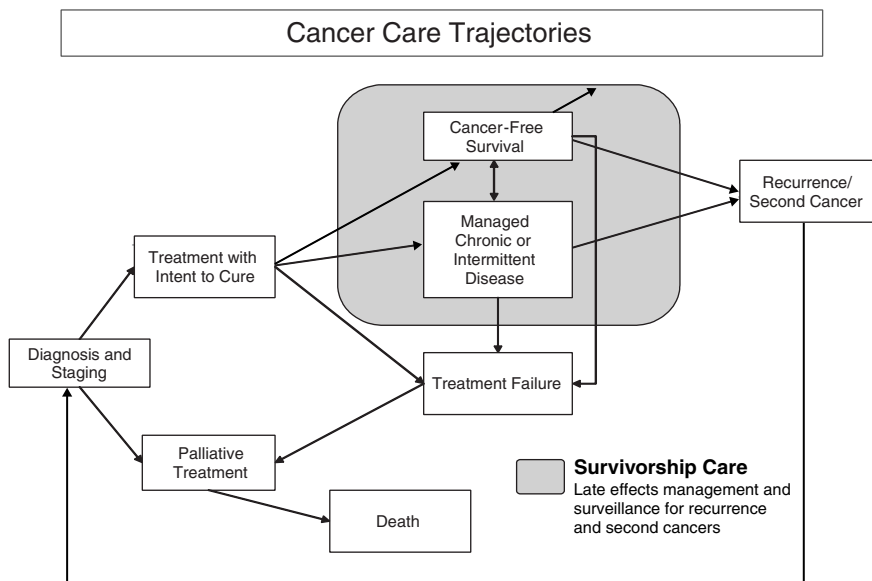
Cancer Care Trajectories

Cancer-Free Survival

Managed Chronic or Intermittent Disease

Recurrence/ Second Cancer

Treatment with Intent to Cure

Diagnosis and Staging

Treatment Failure

Palliative Treatment

Death

Survivorship Care
Late effects management and surveillance for recurrence and second cancers